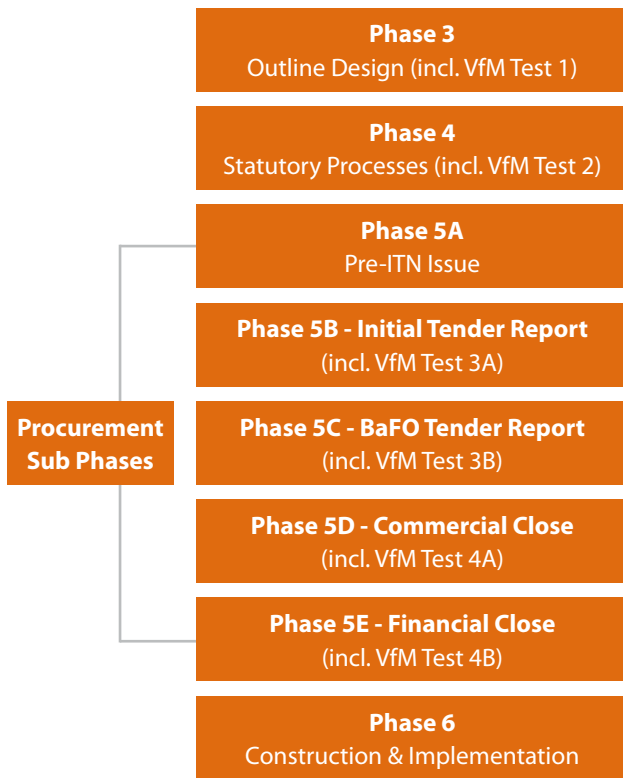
Phase 3
Outline Design (incl. VfM Test 1)

Phase 4
Statutory Processes (incl. VfM Test 2)

Phase 5A
Pre-ITN Issue

Phase 5B - Initial Tender Report
(incl. VfM Test 3A)

Procurement Sub Phases

Phase 5C - BaFO Tender Report
(incl. VfM Test 3B)

Phase 5D - Commercial Close
(incl. VfM Test 4A)

Phase 5E - Financial Close
(incl. VfM Test 4B)

Phase 6
Construction & Implementation